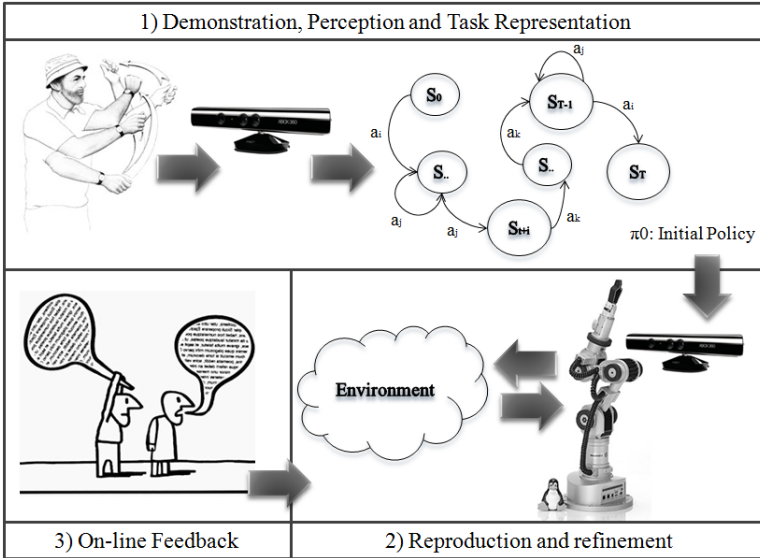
1) Demonstration, Perception and Task Representation

$S_0$

$a_i$

$S_{..}$

$a_j$

$a_j$

$S_{t+i}$

$a_k$

$S_{..}$

$a_k$

$S_{T-1}$

$a_j$

$a_i$

$S_T$

$\pi0$: Initial Policy

Environment

3) On-line Feedback

2) Reproduction and refinement